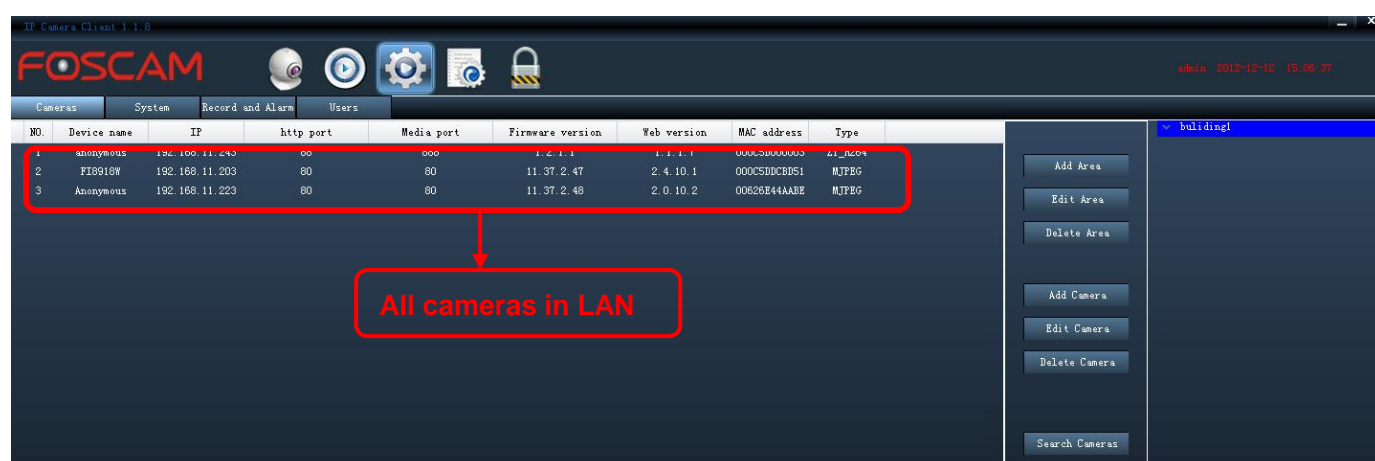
IP Camera Client 1.1.8

FOSCAM

admin 2012-12-12 15:06:37

Cameras | System | Record and Alarm | Users

| NO. | Device name | IP | http port | Media port | Firmware version | Web version | MAC address | Type |
|---|---|---|---|---|---|---|---|---|
| 1 | anonymous | 192.168.11.243 | 80 | 888 | 1.2.1.1 | 1.1.1.7 | 000C5D000003 | ZI_H264 |
| 2 | FI8918W | 192.168.11.203 | 80 | 80 | 11.37.2.47 | 2.4.10.1 | 000C5DDCBD51 | MJPEG |
| 3 | Anonymous | 192.168.11.223 | 80 | 80 | 11.37.2.48 | 2.0.10.2 | 00626E44AABE | MJPEG |

All cameras in LAN

Add Area
Edit Area
Delete Area
Add Camera
Edit Camera
Delete Camera
Search Cameras

buliding1